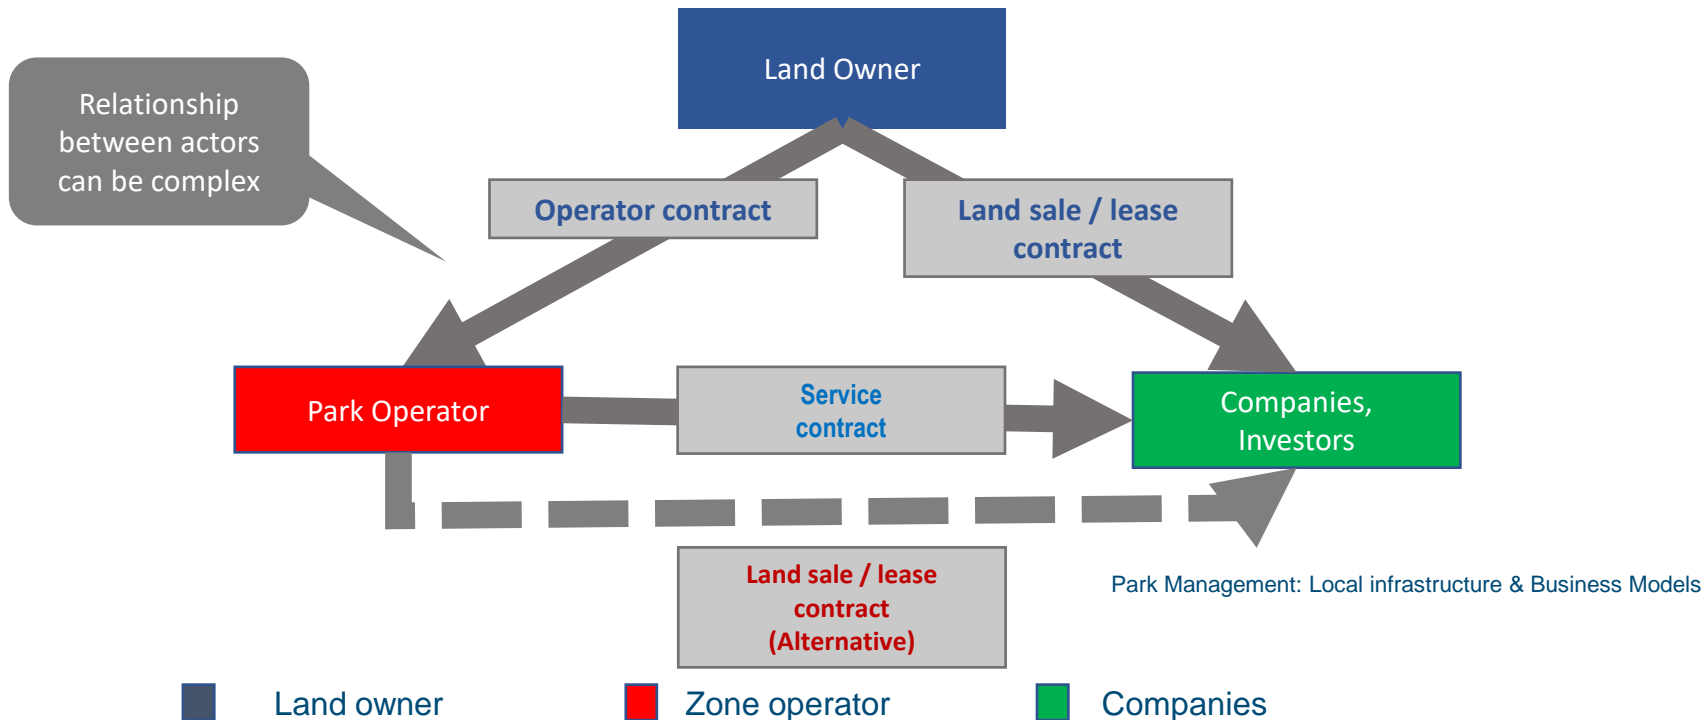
Land Owner

Relationship between actors can be complex

Operator contract

Land sale / lease contract

Park Operator

Service contract

Companies, Investors

Land sale / lease contract (Alternative)

Park Management: Local infrastructure & Business Models

Land owner

Zone operator

Companies